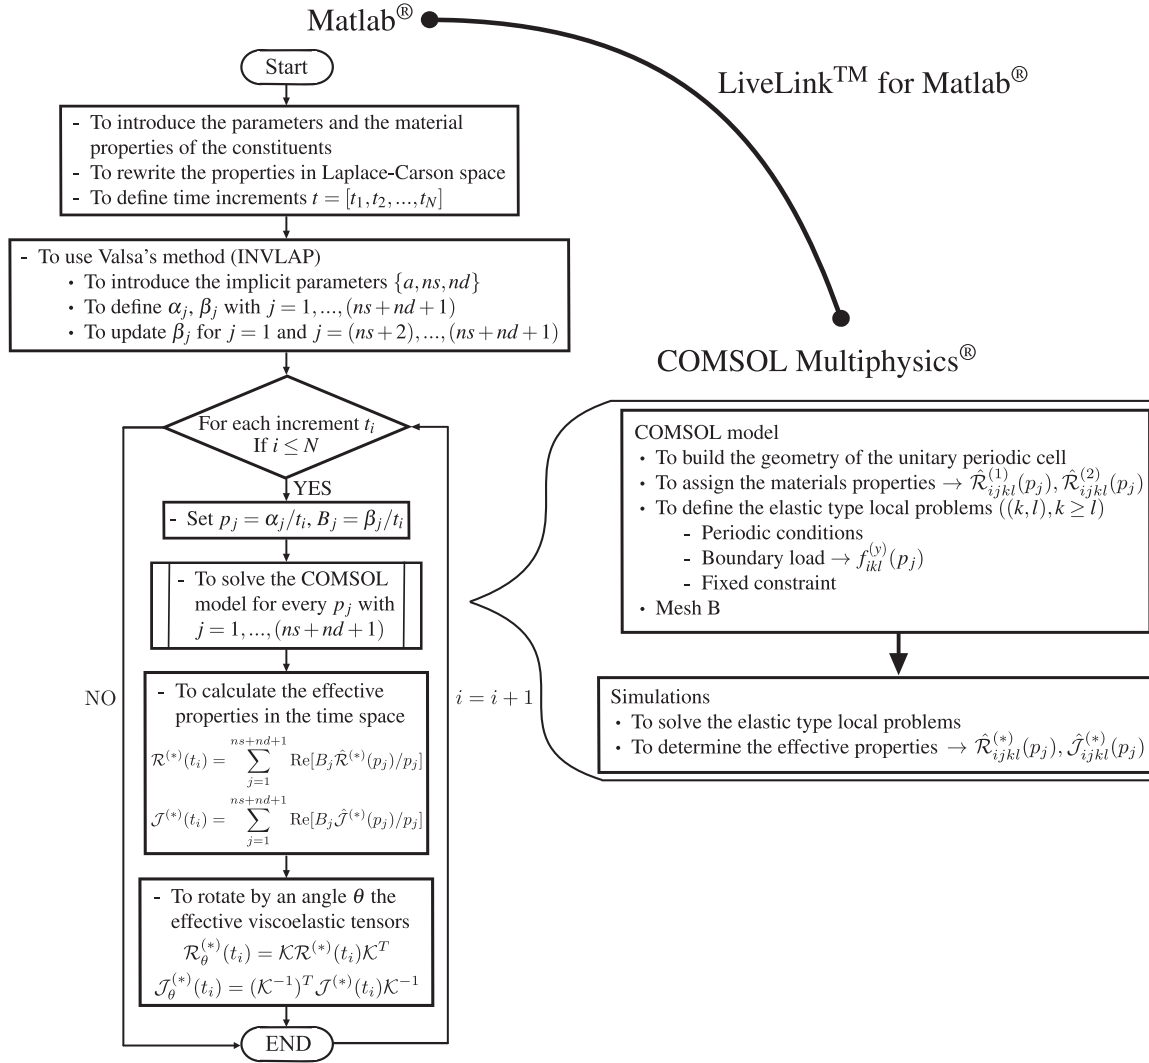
Matlab®

LiveLink™ for Matlab®

Start

- To introduce the parameters and the material properties of the constituents
- To rewrite the properties in Laplace-Carson space
- To define time increments $t = [t_1, t_2, ..., t_N]$

- To use Valsa's method (INVLAP)
• To introduce the implicit parameters $\{a, ns, nd\}$
• To define $\alpha_j$, $\beta_j$ with $j = 1, ..., (ns+nd+1)$
• To update $\beta_j$ for $j = 1$ and $j = (ns+2), ..., (ns+nd+1)$

COMSOL Multiphysics®

For each increment $t_i$
If $i \leq N$

YES

- Set $p_j = \alpha_j / t_i$, $B_j = \beta_j / t_i$

- To solve the COMSOL model for every $p_j$ with $j = 1, ..., (ns+nd+1)$

- To calculate the effective properties in the time space
$\mathcal{R}^{(*)}(t_i) = \sum_{j=1}^{ns+nd+1} \mathrm{Re}[B_j \hat{\mathcal{R}}^{(*)}(p_j)/p_j]$
$\mathcal{J}^{(*)}(t_i) = \sum_{j=1}^{ns+nd+1} \mathrm{Re}[B_j \hat{\mathcal{J}}^{(*)}(p_j)/p_j]$

- To rotate by an angle $\theta$ the effective viscoelastic tensors
$\mathcal{R}_\theta^{(*)}(t_i) = \mathcal{K}\mathcal{R}^{(*)}(t_i)\mathcal{K}^T$
$\mathcal{J}_\theta^{(*)}(t_i) = (\mathcal{K}^{-1})^T \mathcal{J}^{(*)}(t_i)\mathcal{K}^{-1}$

NO

$i = i + 1$

END

COMSOL model
• To build the geometry of the unitary periodic cell
• To assign the materials properties $\rightarrow \hat{\mathcal{R}}_{ijkl}^{(1)}(p_j), \hat{\mathcal{R}}_{ijkl}^{(2)}(p_j)$
• To define the elastic type local problems $((k,l), k \geq l)$
- Periodic conditions
- Boundary load $\rightarrow f_{ikl}^{(y)}(p_j)$
- Fixed constraint
• Mesh B

Simulations
• To solve the elastic type local problems
• To determine the effective properties $\rightarrow \hat{\mathcal{R}}_{ijkl}^{(*)}(p_j), \hat{\mathcal{J}}_{ijkl}^{(*)}(p_j)$